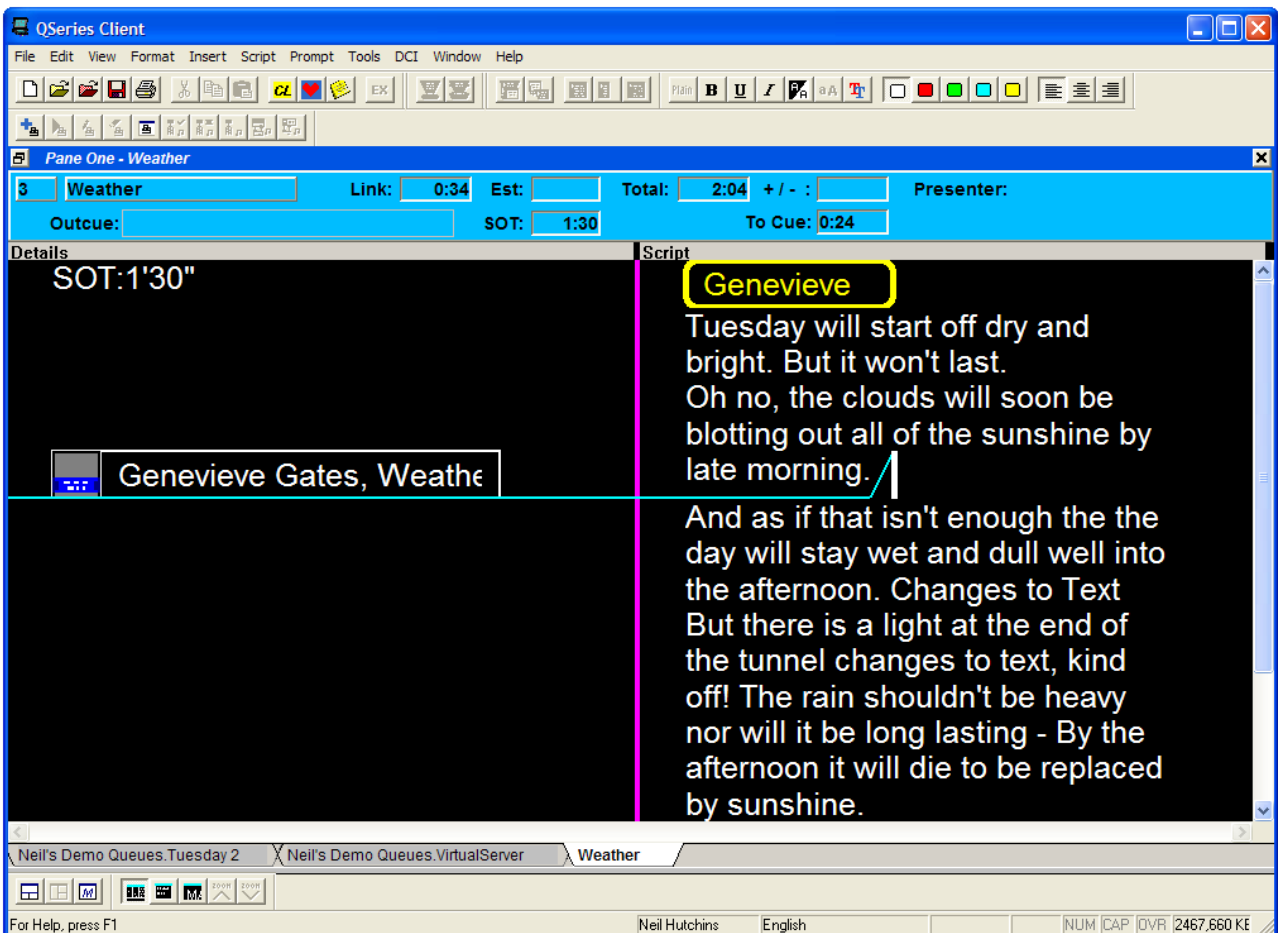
QSeries Client

File Edit View Format Insert Script Prompt Tools DCI Window Help

CL EX Plain B U I aA

Pane One - Weather

3 Weather Link: 0:34 Est: Total: 2:04 + / - : Presenter:

Outcue: SOT: 1:30 To Cue: 0:24

Details

SOT:1'30"

Genevieve Gates, Weathe

Script

Genevieve

Tuesday will start off dry and bright. But it won't last.
Oh no, the clouds will soon be blotting out all of the sunshine by late morning.

And as if that isn't enough the the day will stay wet and dull well into the afternoon. Changes to Text
But there is a light at the end of the tunnel changes to text, kind off! The rain shouldn't be heavy nor will it be long lasting - By the afternoon it will die to be replaced by sunshine.

Neil's Demo Queues.Tuesday 2 Neil's Demo Queues.VirtualServer Weather

ZOOM ZOOM

For Help, press F1 Neil Hutchins English NUM CAP OVR 2467,660 KE